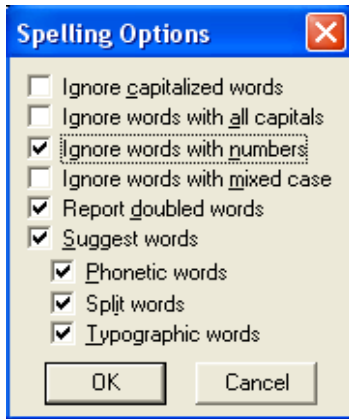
Spelling Options

Ignore capitalized words
Ignore words with all capitals
Ignore words with numbers
Ignore words with mixed case
Report doubled words
Suggest words
Phonetic words
Split words
Typographic words

OK
Cancel